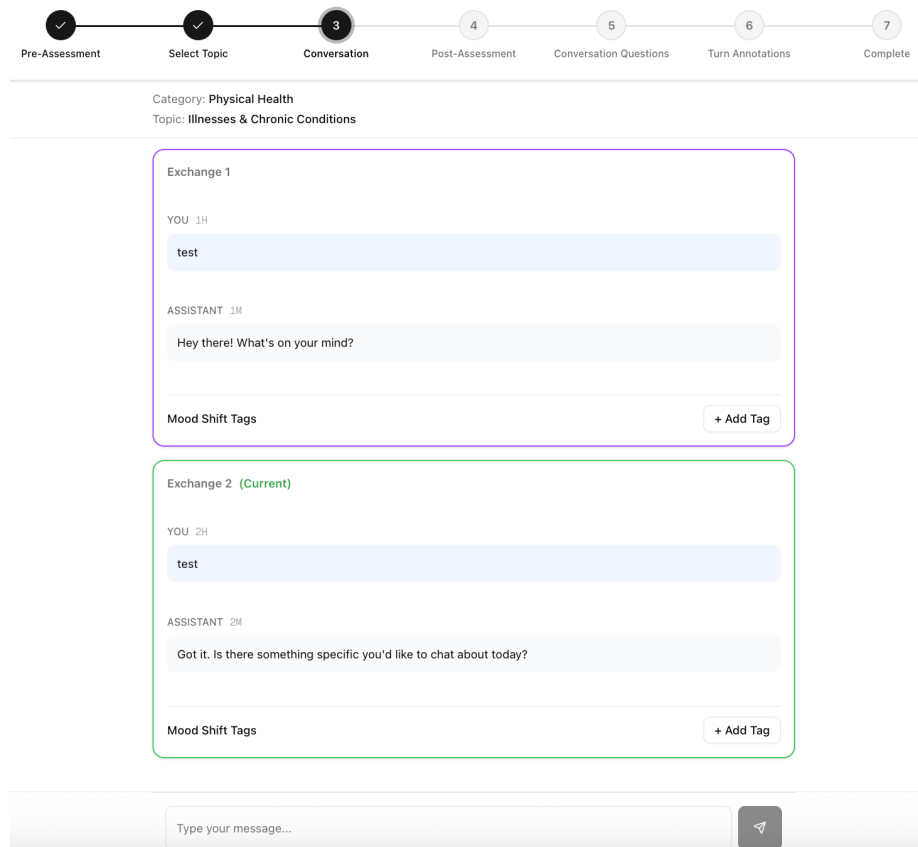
Pre-Assessment Select Topic 3 Conversation 4 Post-Assessment 5 Conversation Questions 6 Turn Annotations 7 Complete

Category: Physical Health
Topic: Illnesses & Chronic Conditions

Exchange 1

YOU 1H

test

ASSISTANT 1M

Hey there! What's on your mind?

Mood Shift Tags + Add Tag

Exchange 2 (Current)

YOU 2H

test

ASSISTANT 2M

Got it. Is there something specific you'd like to chat about today?

Mood Shift Tags + Add Tag

Type your message...